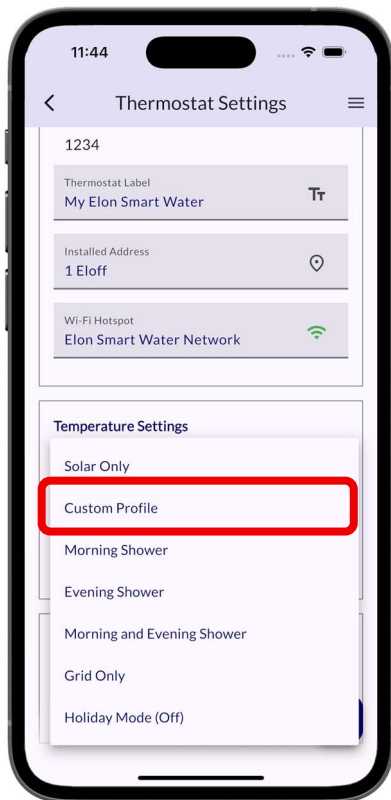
11:44

Thermostat Settings

1234

Thermostat Label
My Elon Smart Water

Installed Address
1 Eloff

Wi-Fi Hotspot
Elon Smart Water Network

Temperature Settings

Solar Only
Custom Profile
Morning Shower
Evening Shower
Morning and Evening Shower
Grid Only
Holiday Mode (Off)